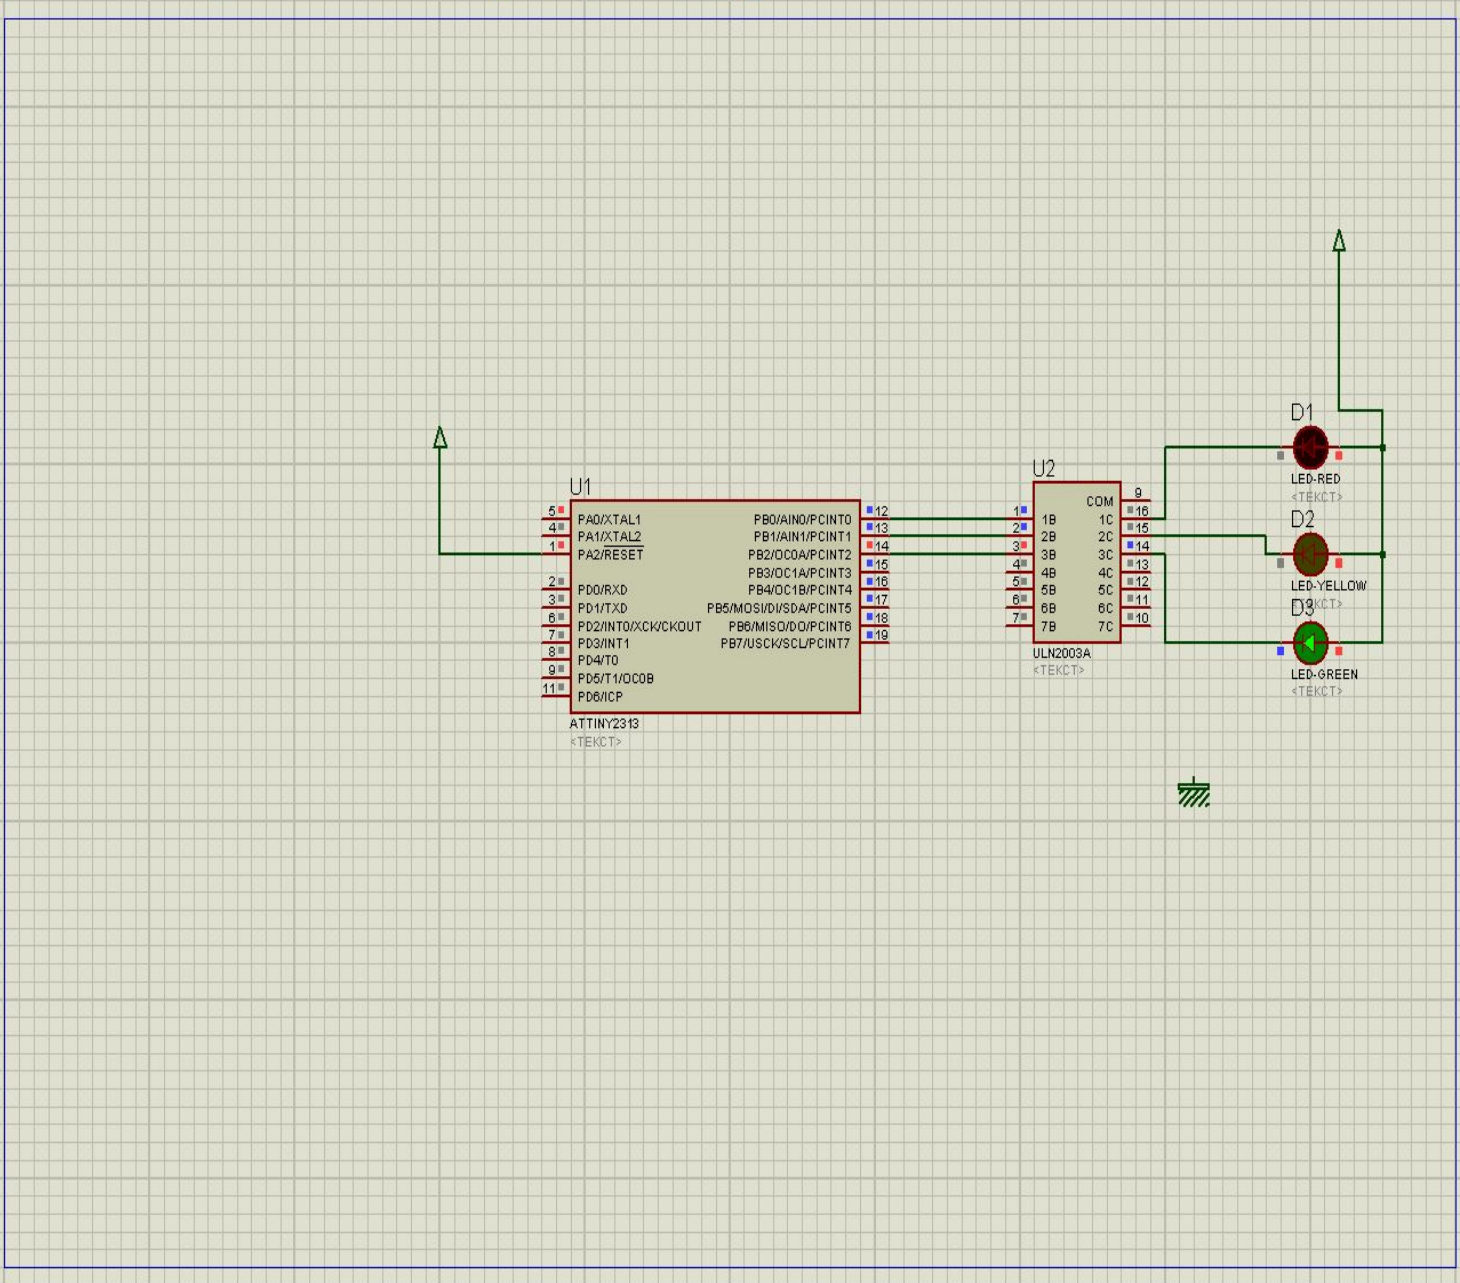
U1

5 PA0/XTAL1
4 PA1/XTAL2
1 PA2/RESET
2 PD0/RXD
3 PD1/TXD
6 PD2/INT0/XCK/CKOUT
7 PD3/INT1
8 PD4/T0
9 PD5/T1/OC0B
11 PD6/ICP

PB0/AIN0/PCINT0 12
PB1/AIN1/PCINT1 13
PB2/OC0A/PCINT2 14
PB3/OC1A/PCINT3 15
PB4/OC1B/PCINT4 16
PB5/MOSI/DI/SDA/PCINT5 17
PB6/MISO/DO/PCINT6 18
PB7/USCK/SCL/PCINT7 19

ATTINY2313
<TEKCT>

U2

1 1B
2 2B
3 3B
4 4B
5 5B
6 6B
7 7B

COM 9
1C 16
2C 15
3C 14
4C 13
5C 12
6C 11
7C 10

ULN2003A
<TEKCT>

D1
LED-RED
<TEKCT>

D2
LED-YELLOW
<TEKCT>

D3
LED-GREEN
<TEKCT>